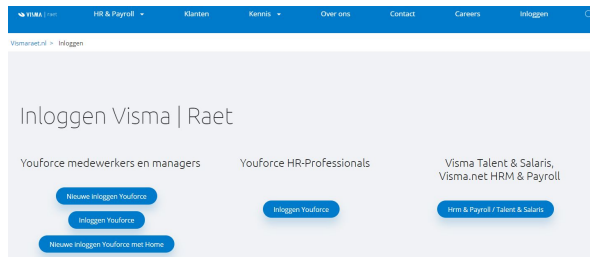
VISMA | raet HR & Payroll Klanten Kennis Over ons Contact Careers Inloggen

Vismaraet.nl > Inloggen

Inloggen Visma | Raet

Youforce medewerkers en managers

Nieuwe inloggen Youforce

Inloggen Youforce

Nieuwe inloggen Youforce met Home

Youforce HR-Professionals

Inloggen Youforce

Visma Talent & Salaris, Visma.net HRM & Payroll

Hrm & Payroll / Talent & Salaris